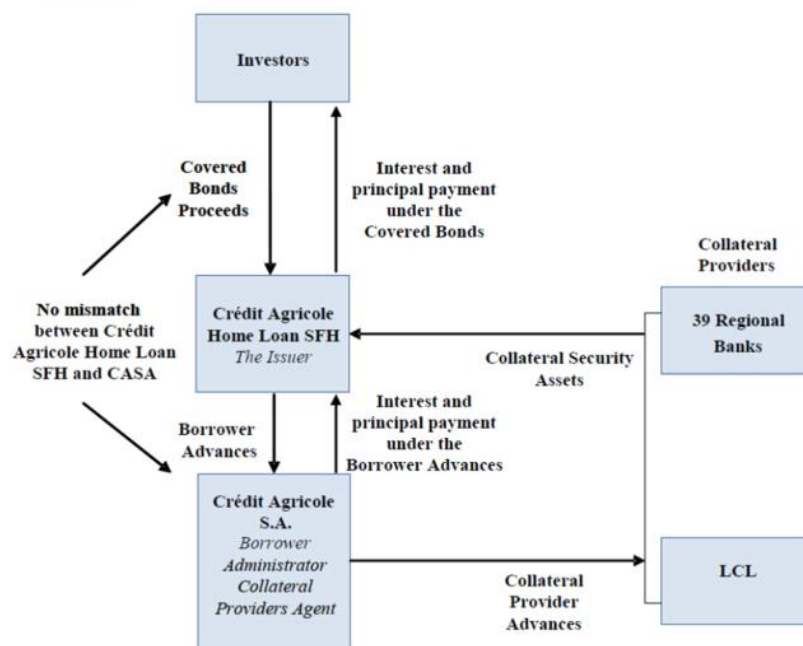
Investors

Covered Bonds Proceeds

Interest and principal payment under the Covered Bonds

Collateral Providers

No mismatch between Crédit Agricole Home Loan SFH and CASA

Crédit Agricole Home Loan SFH
The Issuer

39 Regional Banks

Collateral Security Assets

Borrower Advances

Interest and principal payment under the Borrower Advances

Crédit Agricole S.A.
Borrower
Administrator
Collateral Providers Agent

Collateral Provider Advances

LCL